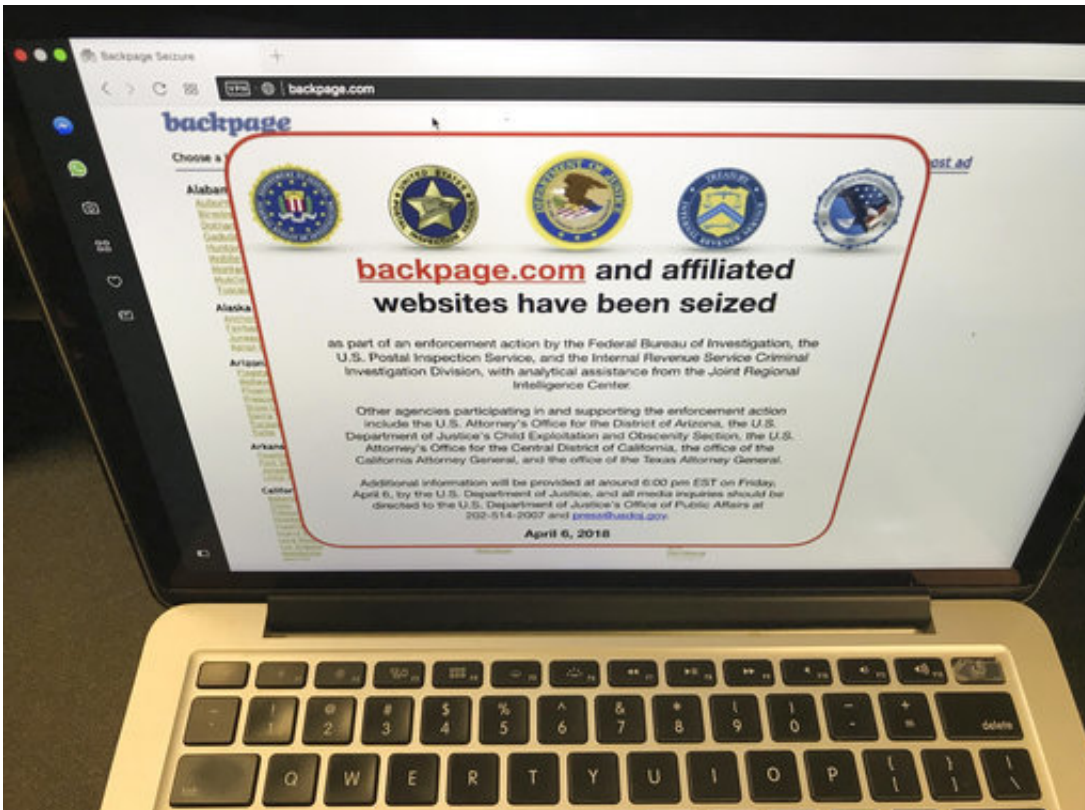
Backpage Seizure

backpage.com

backpage

Choose a

Alabama

Alaska

Arizona

Arkansas

California

post ad

backpage.com and affiliated websites have been seized

as part of an enforcement action by the Federal Bureau of Investigation, the U.S. Postal Inspection Service, and the Internal Revenue Service Criminal Investigation Division, with analytical assistance from the Joint Regional Intelligence Center.

Other agencies participating in and supporting the enforcement action include the U.S. Attorney's Office for the District of Arizona, the U.S. Department of Justice's Child Exploitation and Obscenity Section, the U.S. Attorney's Office for the Central District of California, the office of the California Attorney General, and the office of the Texas Attorney General.

Additional information will be provided at around 6:00 pm EST on Friday, April 6, by the U.S. Department of Justice, and all media inquiries should be directed to the U.S. Department of Justice's Office of Public Affairs at 202-514-2007 and press@usdoj.gov.

April 6, 2018

delete

Q W E R T Y U I O P

1 2 3 4 5 6 7 8 9 0